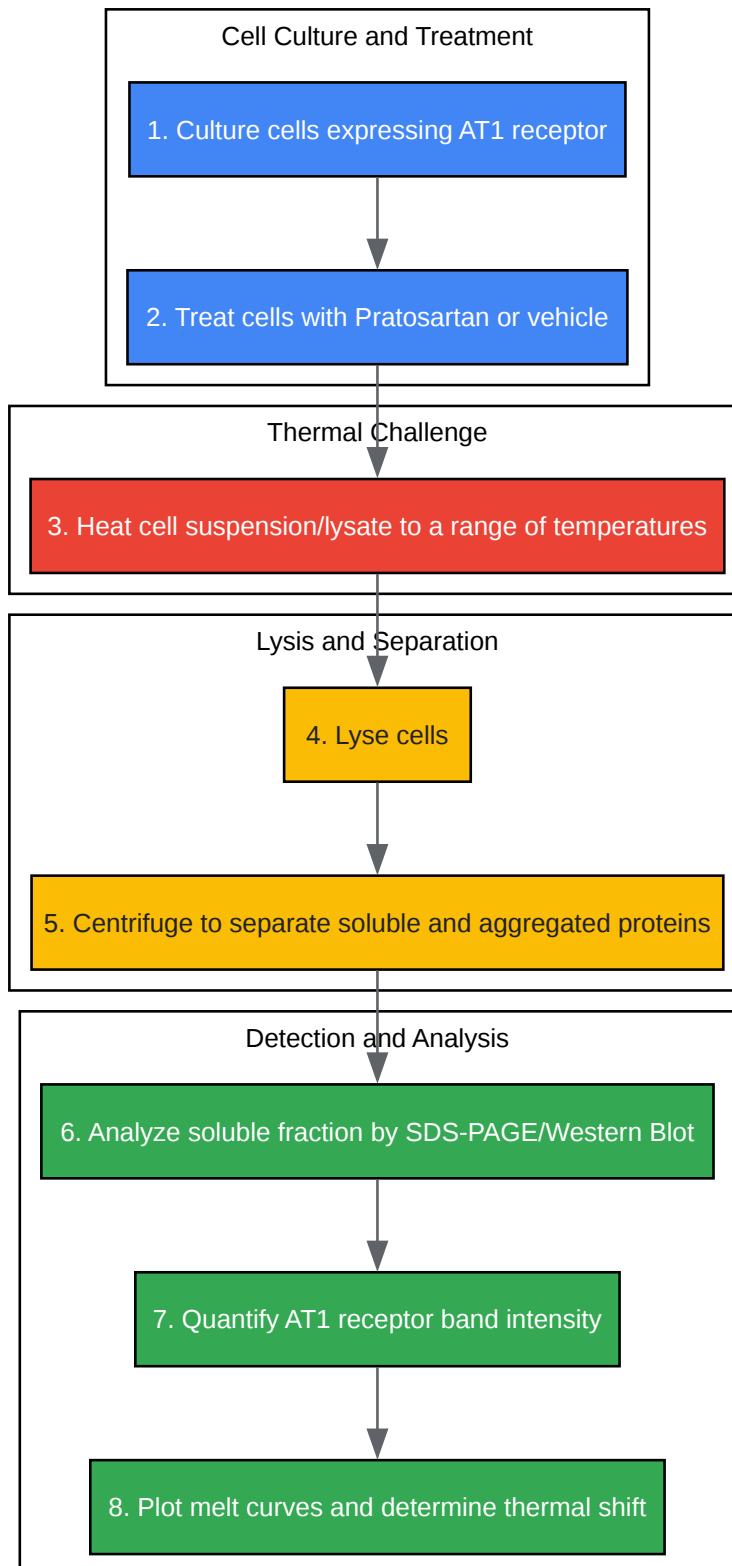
Cell Culture and Treatment

1. Culture cells expressing AT1 receptor

2. Treat cells with Pratosartan or vehicle

Thermal Challenge

3. Heat cell suspension/lysate to a range of temperatures

Lysis and Separation

4. Lyse cells

5. Centrifuge to separate soluble and aggregated proteins

Detection and Analysis

6. Analyze soluble fraction by SDS-PAGE/Western Blot

7. Quantify AT1 receptor band intensity

8. Plot melt curves and determine thermal shift